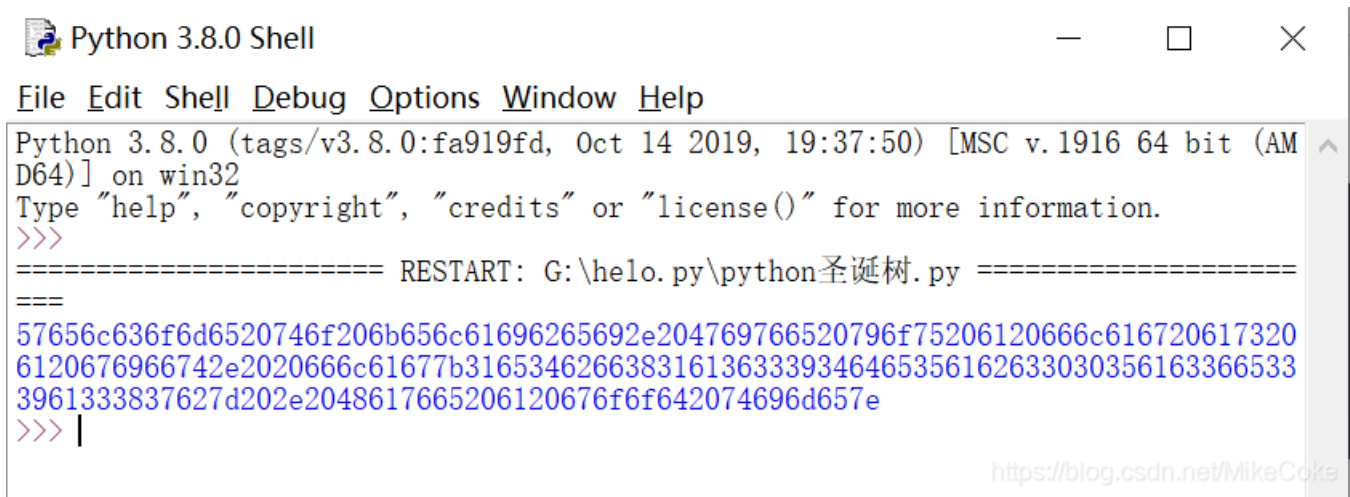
Python 3.8.0 Shell

File Edit Shell Debug Options Window Help

Python 3.8.0 (tags/v3.8.0:fa919fd, Oct 14 2019, 19:37:50) [MSC v.1916 64 bit (AMD64)] on win32
Type "help", "copyright", "credits" or "license()" for more information.
>>>
======================= RESTART: G:\helo.py\python圣诞树.py ========================
57656c636f6d6520746f206b656c61696265692e204769766520796f75206120666c616720617320612067696674e2020666c61677b3165346266383161363339346465356162633030356163366533396133383762 7d202e2048617665206120676f6f642074696d657e
>>> |

https://blog.csdn.net/MikeCoke